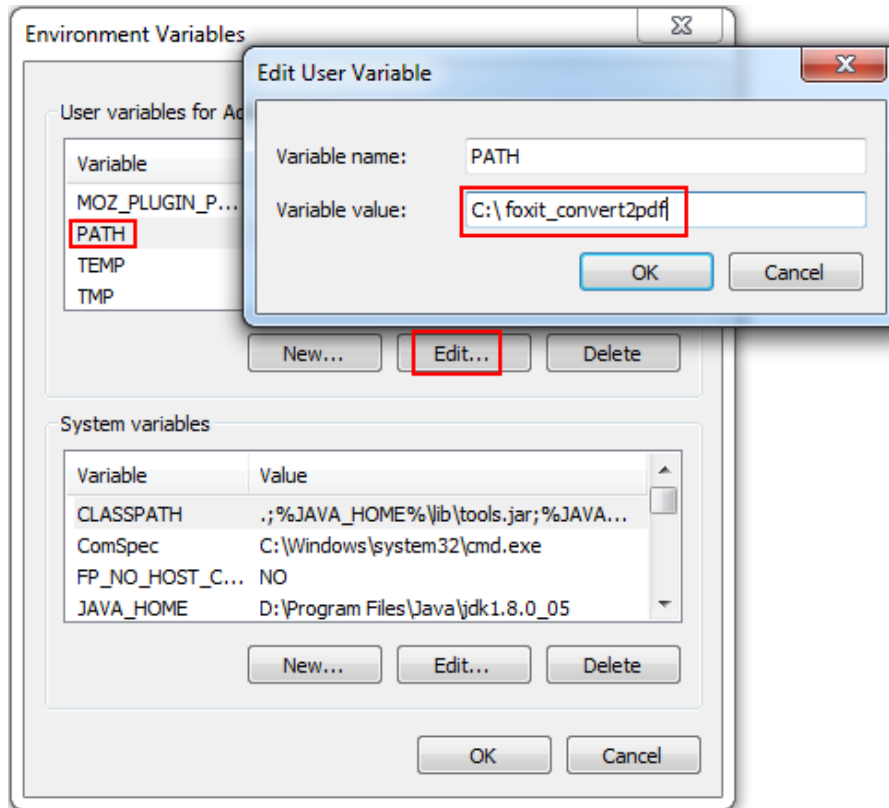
Environment Variables

User variables for Ad

| Variable |
|---|
| MOZ_PLUGIN_P... |
| PATH |
| TEMP |
| TMP |

New... Edit... Delete

Edit User Variable

Variable name: PATH

Variable value: C:\ foxit_convert2pdf

OK Cancel

System variables

| Variable | Value |
|---|---|
| CLASSPATH | .;%JAVA_HOME%\lib\tools.jar;%JAVA... |
| ComSpec | C:\Windows\system32\cmd.exe |
| FP_NO_HOST_C... | NO |
| JAVA_HOME | D:\Program Files\Java\jdk1.8.0_05 |

New... Edit... Delete

OK Cancel